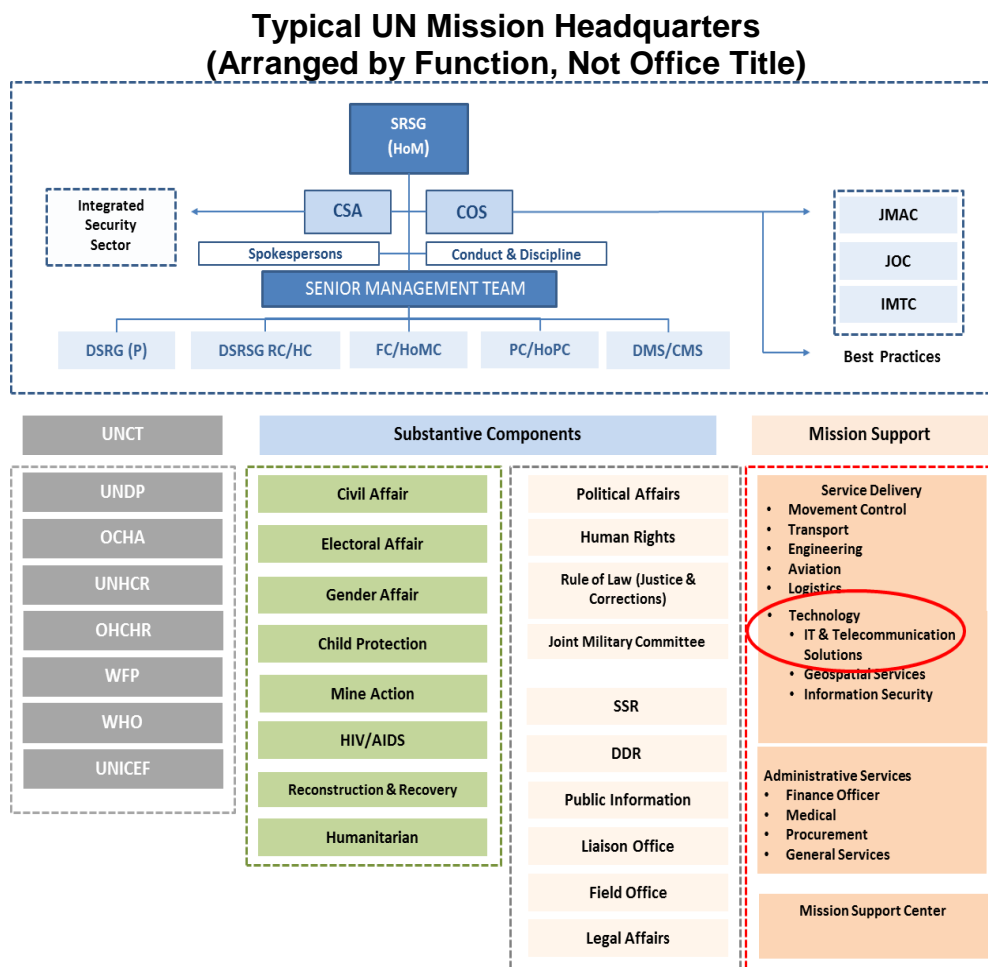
Typical UN Mission Headquarters
(Arranged by Function, Not Office Title)

SRSG
(HoM)

Integrated Security Sector

CSA

COS

JMAC

JOC

IMTC

Spokespersons

Conduct & Discipline

SENIOR MANAGEMENT TEAM

DSRG (P)

DSRSG RC/HC

FC/HoMC

PC/HoPC

DMS/CMS

Best Practices

UNCT

UNDP

OCHA

UNHCR

OHCHR

WFP

WHO

UNICEF

Substantive Components

Civil Affair

Electoral Affair

Gender Affair

Child Protection

Mine Action

HIV/AIDS

Reconstruction & Recovery

Humanitarian

Political Affairs

Human Rights

Rule of Law (Justice & Corrections)

Joint Military Committee

SSR

DDR

Public Information

Liaison Office

Field Office

Legal Affairs

Mission Support

Service Delivery
• Movement Control
• Transport
• Engineering
• Aviation
• Logistics
• Technology
  • IT & Telecommunication Solutions
  • Geospatial Services
  • Information Security

Administrative Services
• Finance Officer
• Medical
• Procurement
• General Services

Mission Support Center